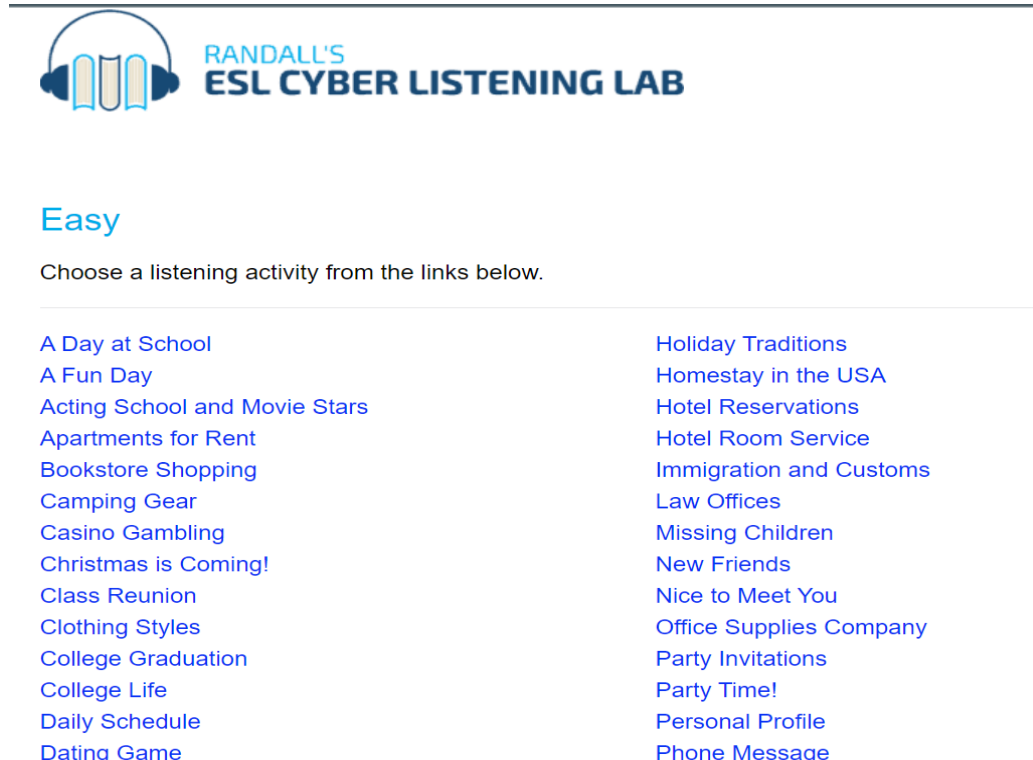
RANDALL'S
ESL CYBER LISTENING LAB

Easy

Choose a listening activity from the links below.

A Day at School
A Fun Day
Acting School and Movie Stars
Apartments for Rent
Bookstore Shopping
Camping Gear
Casino Gambling
Christmas is Coming!
Class Reunion
Clothing Styles
College Graduation
College Life
Daily Schedule
Dating Game

Holiday Traditions
Homestay in the USA
Hotel Reservations
Hotel Room Service
Immigration and Customs
Law Offices
Missing Children
New Friends
Nice to Meet You
Office Supplies Company
Party Invitations
Party Time!
Personal Profile
Phone Message